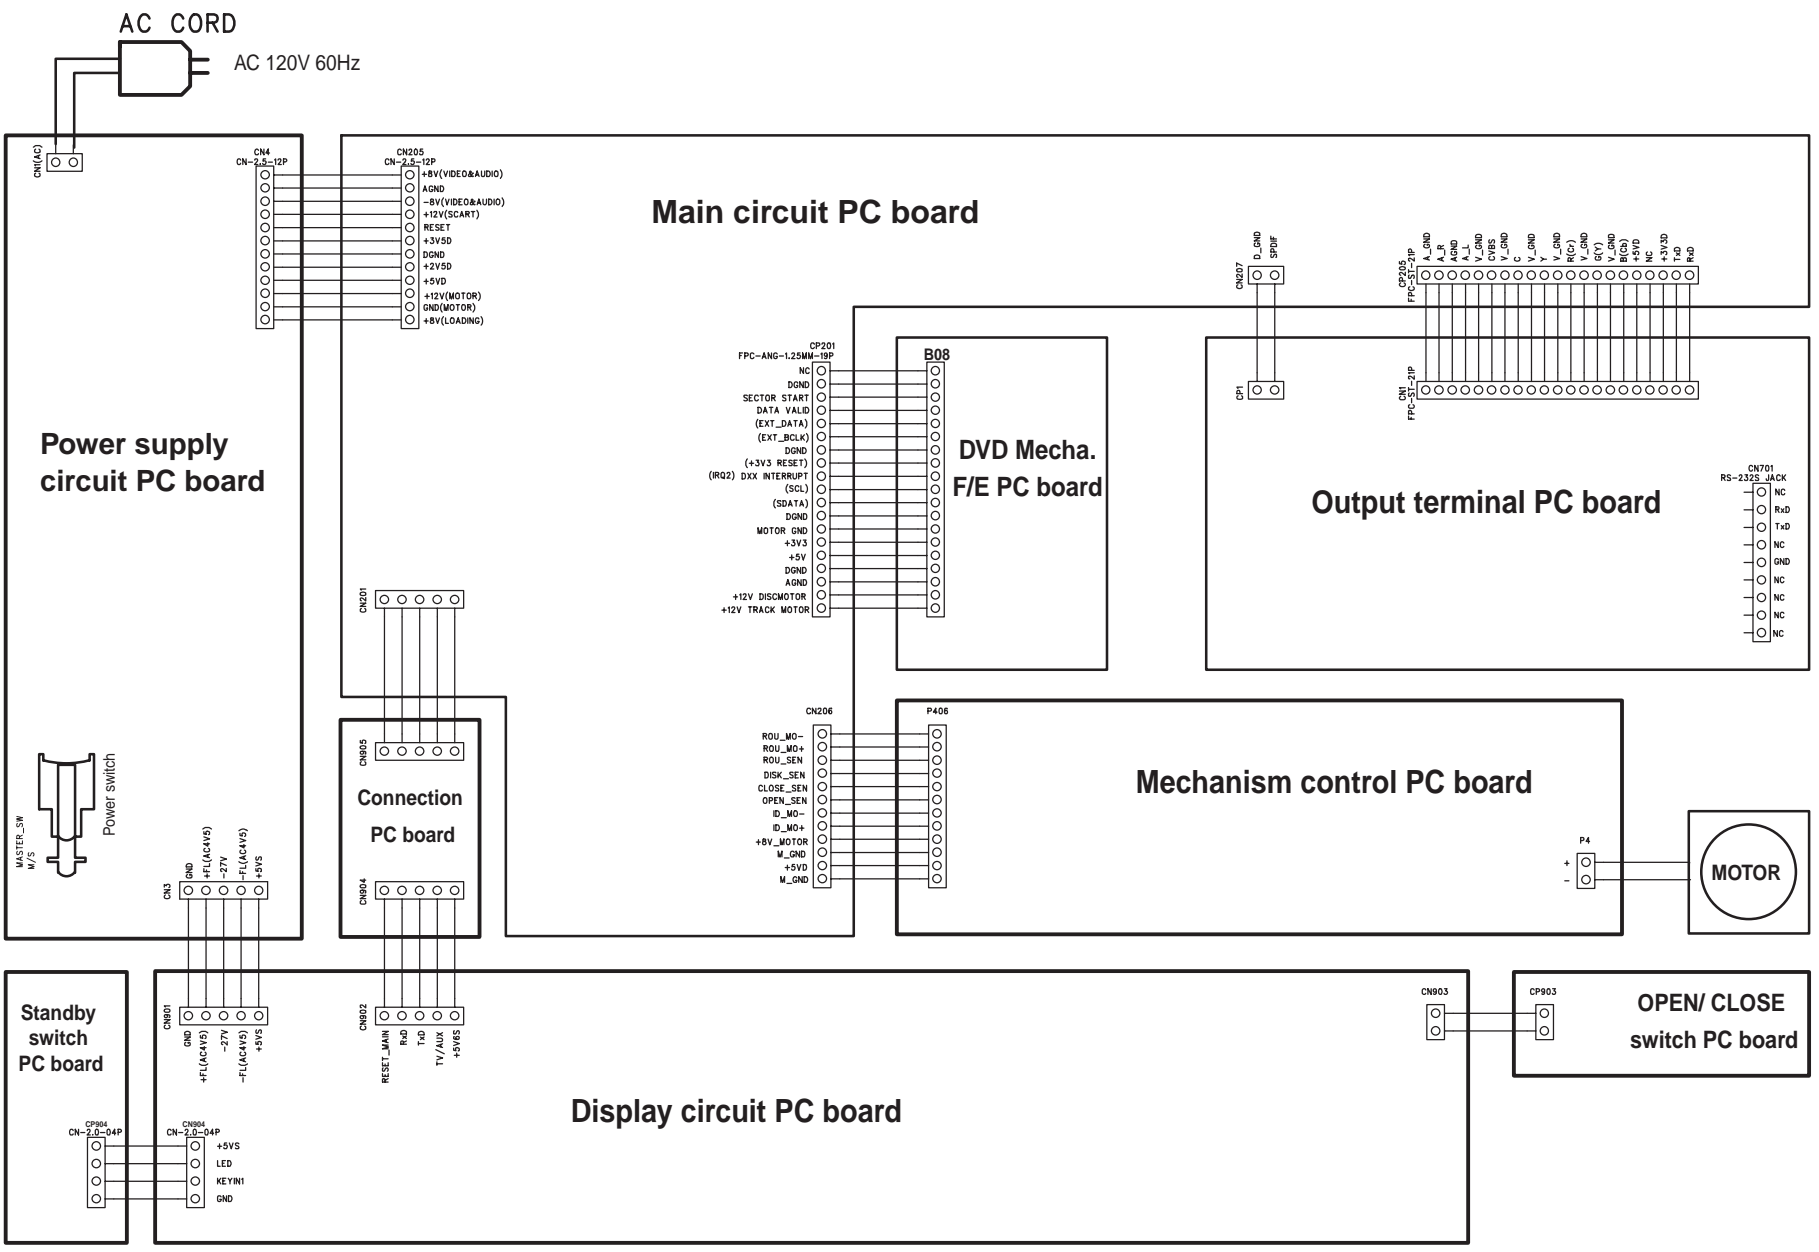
AC CORD

AC 120V 60Hz

CN1(AC)

CN4
CN-2.5-12P

CN205
CN-2.5-12P

+8V(VIDEO&AUDIO)
AGND
-8V(VIDEO&AUDIO)
+12V(SCART)
RESET
+3V5D
DGND
+2V5D
+5VD
+12V(MOTOR)
GND(MOTOR)
+8V(LOADING)

Main circuit PC board

CN207
D_GND
SPDIF

CP205
FPC-ST-21P

A_GND
A_R
AGND
A_L
V_GND
CVBS
V_GND
C
V_GND
Y
V_GND
R(Cr)
V_GND
G(Y)
V_GND
B(Cb)
+5VD
NC
+3V3D
TxD
RxD

CP201
FPC-ANG-1.25MM-19P

NC
DGND
SECTOR START
DATA VALID
(EXT_DATA)
(EXT_BCLK)
DGND
(+3V3 RESET)
(IRQ2) DXX INTERRUPT
(SCL)
(SDATA)
DGND
MOTOR GND
+3V3
+5V
DGND
AGND
+12V DISCMOTOR
+12V TRACK MOTOR

B08

DVD Mecha.
F/E PC board

CP1

CN1
FPC-ST-21P

Power supply
circuit PC board

CN701
RS-232S JACK

NC
RxD
TxD
NC
GND
NC
NC
NC

Output terminal PC board

CN201

CN206

ROU_MO-
ROU_MO+
ROU_SEN
DISK_SEN
CLOSE_SEN
OPEN_SEN
ID_MO-
ID_MO+
+8V_MOTOR
M_GND
+5VD
M_GND

P406

Mechanism control PC board

CN905

Connection
PC board

CN904

MASTER_SW
M/S

Power switch

CN3

GND
+FL(AC4V5)
-27V
-FL(AC4V5)
+5VS

P4

+
-

MOTOR

Standby
switch
PC board

CN901

GND
+FL(AC4V5)
-27V
-FL(AC4V5)
+5VS

CN902

RESET_MAIN
RxD
TxD
TV/AUX
+5V6S

CN903

CP903

OPEN/ CLOSE
switch PC board

CP904
CN-2.0-04P

CN904
CN-2.0-04P

+5VS
LED
KEYIN1
GND

Display circuit PC board